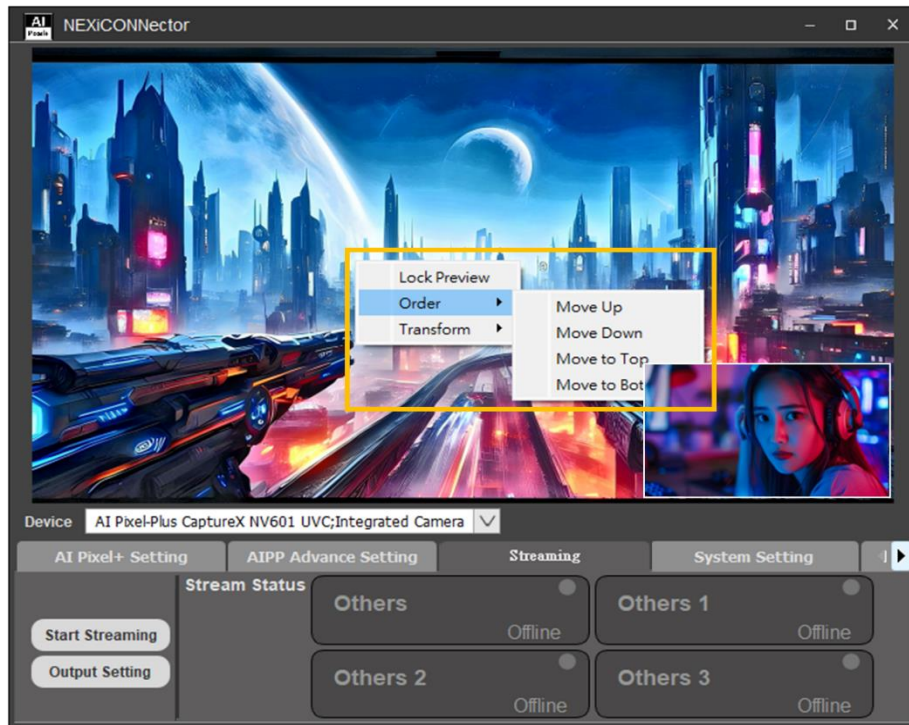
AI Pixels NEXiCONNector

Lock Preview
Order
Transform

Move Up
Move Down
Move to Top
Move to Bot

Device AI Pixel-Plus CaptureX NV601 UVC;Integrated Camera

AI Pixel+ Setting
AIPP Advance Setting
Streaming
System Setting

Stream Status

Start Streaming
Output Setting

Others
Offline
Others 1
Offline
Others 2
Offline
Others 3
Offline